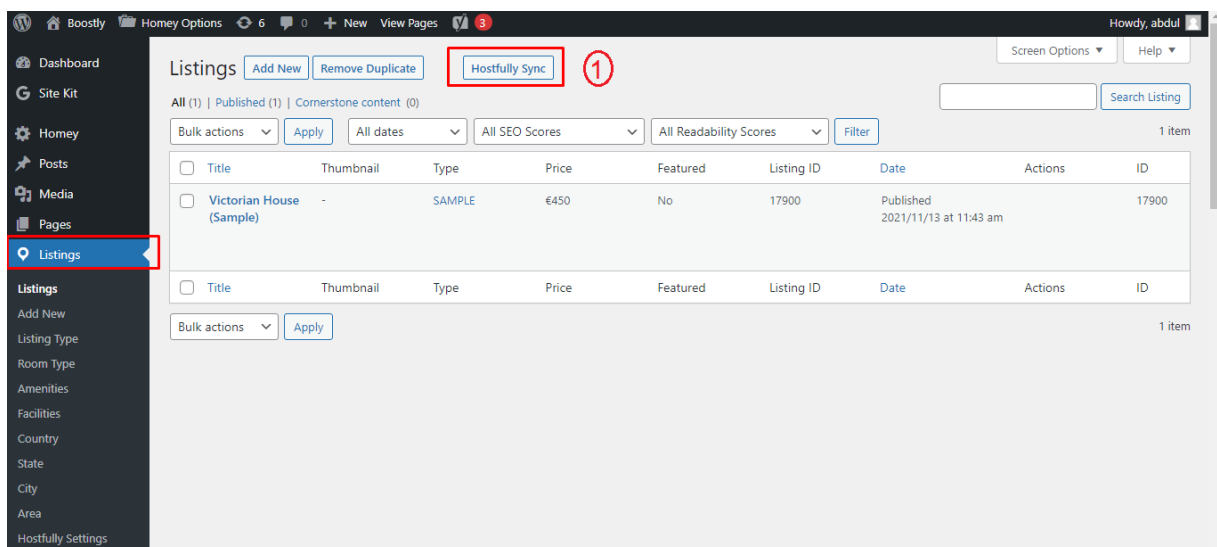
Boostly Homey Options 6 0 + New View Pages 3 Howdy, abdul

Dashboard
Site Kit
Homey
Posts
Media
Pages
Listings
Listings
Add New
Listing Type
Room Type
Amenities
Facilities
Country
State
City
Area
Hostfully Settings

Screen Options ▼ Help ▼

Listings Add New Remove Duplicate Hostfully Sync ①

All (1) | Published (1) | Cornerstone content (0)

Search Listing

Bulk actions Apply All dates All SEO Scores All Readability Scores Filter 1 item

| | Title | Thumbnail | Type | Price | Featured | Listing ID | Date | Actions | ID |
|---|---|---|---|---|---|---|---|---|---|
| | Victorian House (Sample) | - | SAMPLE | €450 | No | 17900 | Published 2021/11/13 at 11:43 am | | 17900 |
| | Title | Thumbnail | Type | Price | Featured | Listing ID | Date | Actions | ID |

Bulk actions Apply 1 item